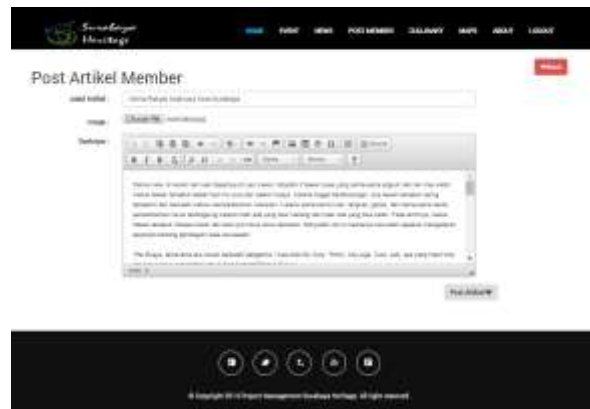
Surabaya Heritage

HOME EVENT NEWS POST MEMBER CULINARY MAPS ABOUT LOGOUT

Post Artikel Member

Refresh

Judul Artikel : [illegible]

Image : Choose File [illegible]

Deskripsi : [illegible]

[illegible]

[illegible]

Post Artikel

© Copyright 2014 Project Management Surabaya Heritage. All right reserved.